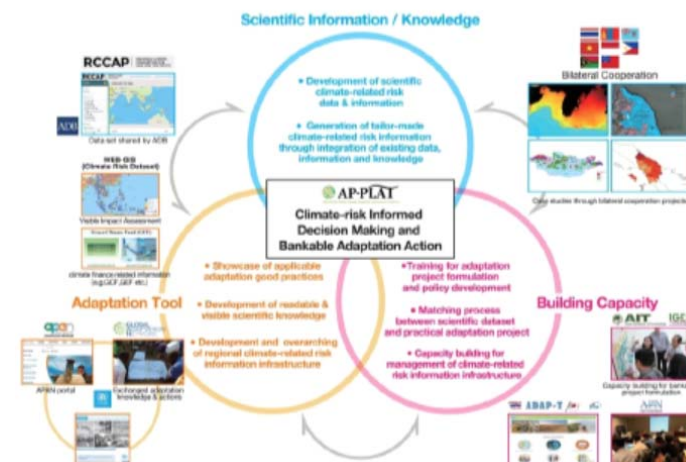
Scientific Information / Knowledge

RCCAP

RCCAP

ADB

Data set shared by ADB

WEB-GIS (Climate Risk Dataset)

Visible Impact Assessment

climate finance-related information (e.g.GCF, GEF etc.)

• Development of scientific climate-related risk data & information

• Generation of tailor-made climate-related risk information through integration of existing data, information and knowledge

Bilateral Cooperation

Case studies through bilateral cooperation projects

AP-PLAT

Climate-risk Informed Decision Making and Bankable Adaptation Action

• Showcase of applicable adaptation good practices

• Development of readable & visible scientific knowledge

• Development and overarching of regional climate-related risk information infrastructure

Adaptation Tool

APAN portal

Exchanged adaptation knowledge & actions

• Training for adaptation project formulation and policy development

• Matching process between scientific dataset and practical adaptation project

• Capacity building for management of climate-related risk information infrastructure

Building Capacity

AIT

IGE

Capacity building for bank project formulation

ADAP-T

APN